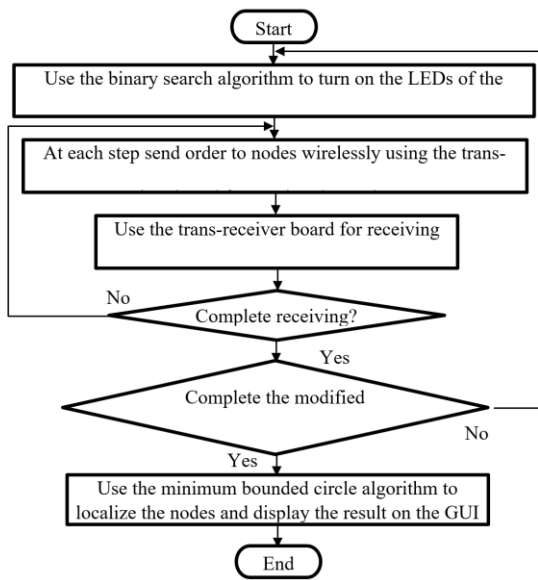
Start

Use the binary search algorithm to turn on the LEDs of the

At each step send order to nodes wirelessly using the trans-

Use the trans-receiver board for receiving

No

Complete receiving?

Yes

Complete the modified

No

Yes

Use the minimum bounded circle algorithm to localize the nodes and display the result on the GUI

End